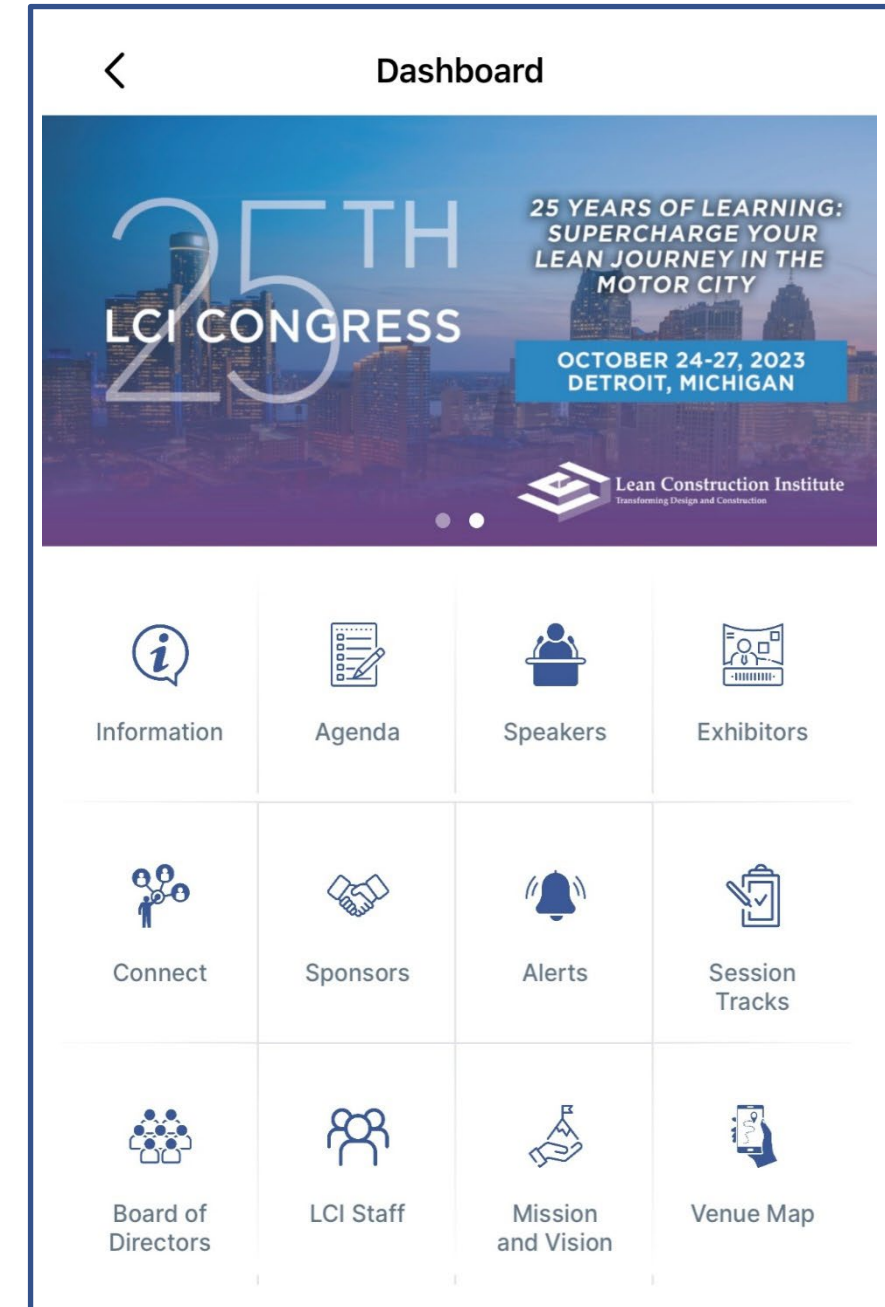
Dashboard

25TH LCI CONGRESS

25 YEARS OF LEARNING: SUPERCHARGE YOUR LEAN JOURNEY IN THE MOTOR CITY

OCTOBER 24-27, 2023
DETROIT, MICHIGAN

Lean Construction Institute
Transforming Design and Construction

Information

Agenda

Speakers

Exhibitors

Connect

Sponsors

Alerts

Session Tracks

Board of Directors

LCI Staff

Mission and Vision

Venue Map